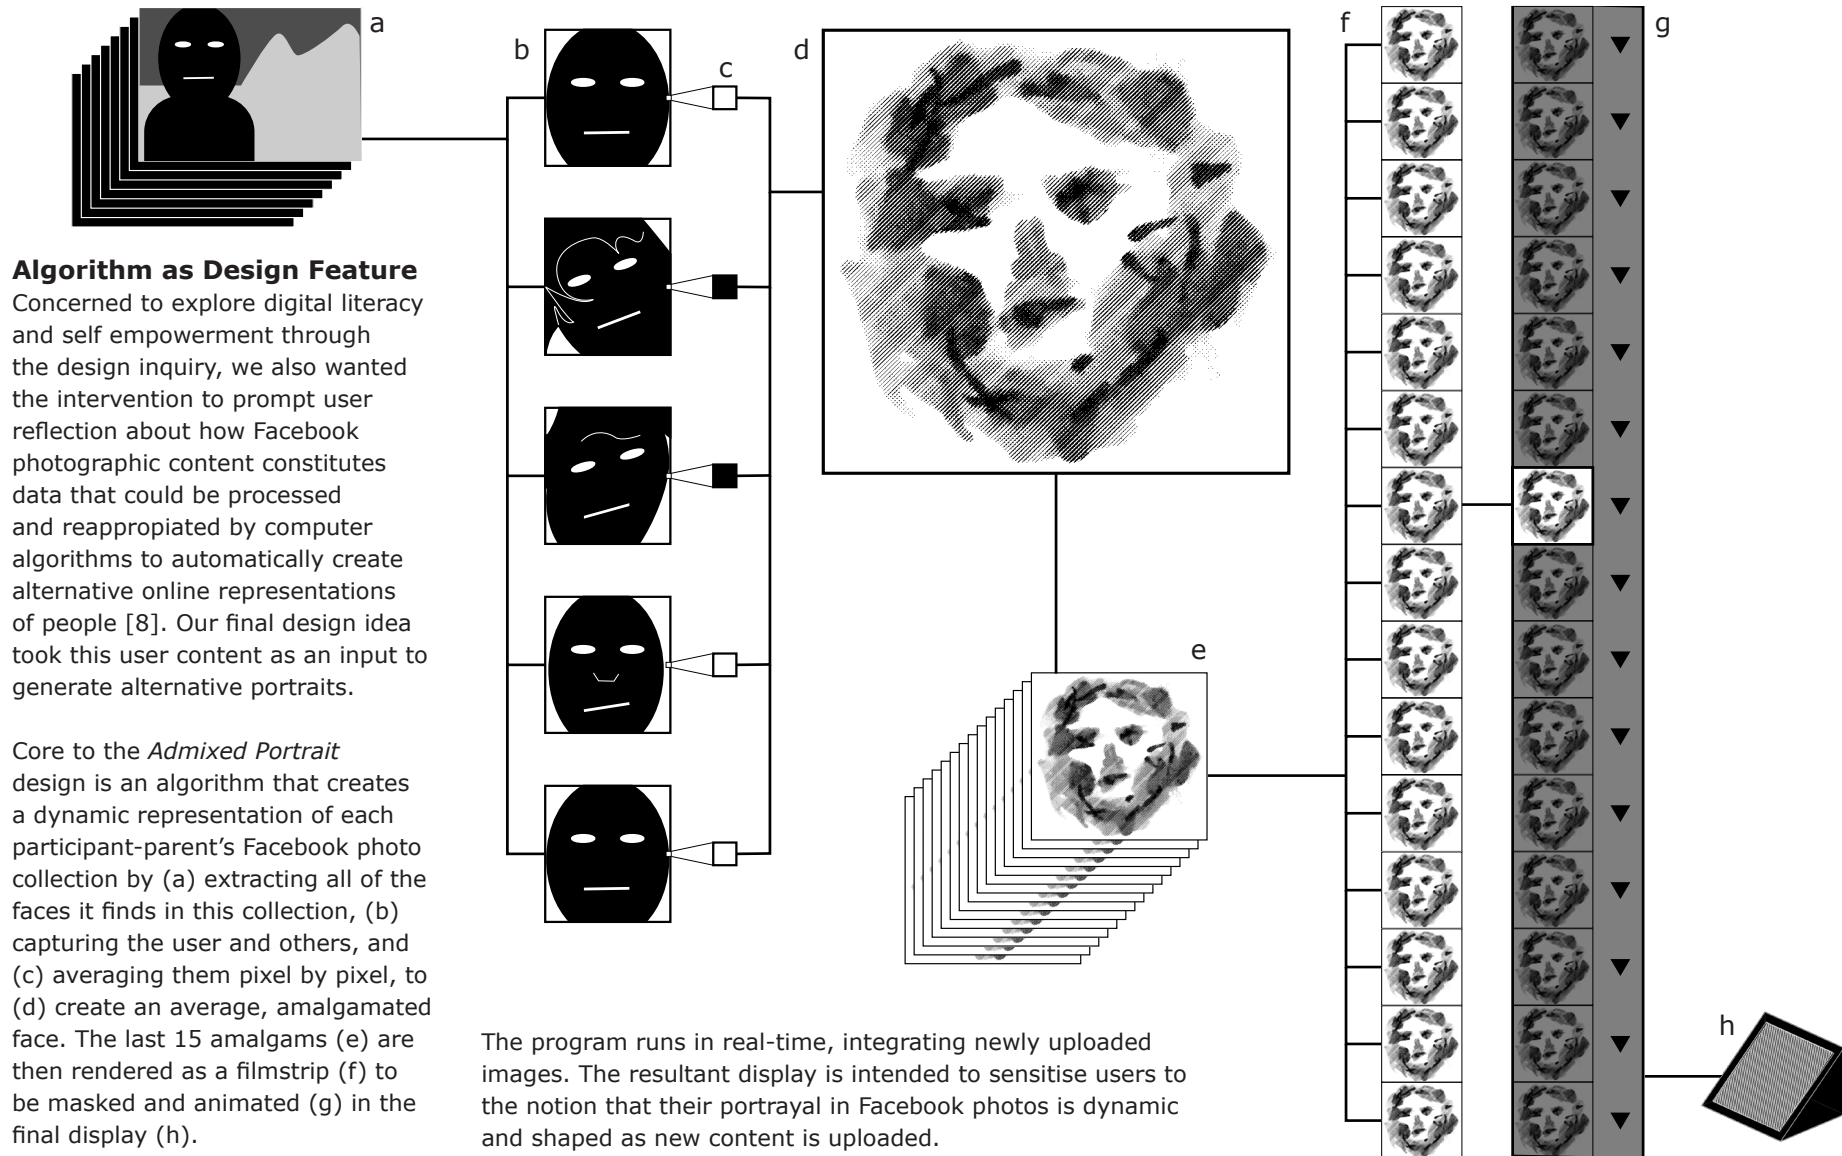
a

b

c

d

f

g

**Algorithm as Design Feature**
Concerned to explore digital literacy and self empowerment through the design inquiry, we also wanted the intervention to prompt user reflection about how Facebook photographic content constitutes data that could be processed and reappropiated by computer algorithms to automatically create alternative online representations of people [8]. Our final design idea took this user content as an input to generate alternative portraits.

Core to the *Admixed Portrait* design is an algorithm that creates a dynamic representation of each participant-parent's Facebook photo collection by (a) extracting all of the faces it finds in this collection, (b) capturing the user and others, and (c) averaging them pixel by pixel, to (d) create an average, amalgamated face. The last 15 amalgams (e) are then rendered as a filmstrip (f) to be masked and animated (g) in the final display (h).

e

The program runs in real-time, integrating newly uploaded images. The resultant display is intended to sensitise users to the notion that their portrayal in Facebook photos is dynamic and shaped as new content is uploaded.

h